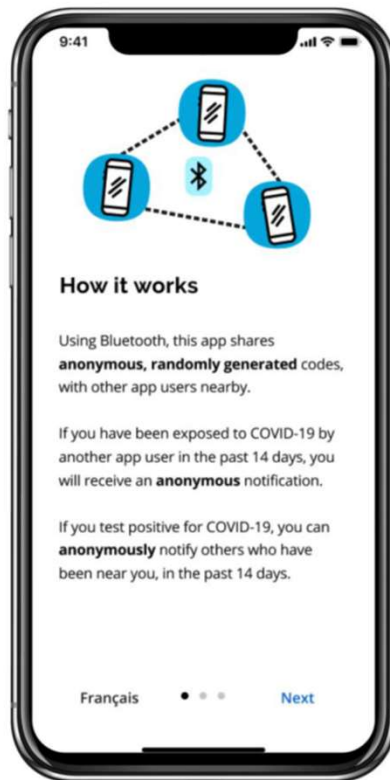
9:41

How it works

Using Bluetooth, this app shares **anonymous, randomly generated** codes, with other app users nearby.

If you have been exposed to COVID-19 by another app user in the past 14 days, you will receive an **anonymous** notification.

If you test positive for COVID-19, you can **anonymously** notify others who have been near you, in the past 14 days.

Français

Next